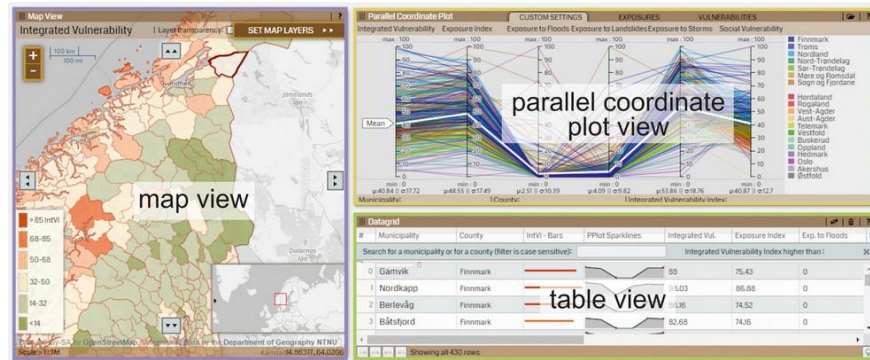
Map View

Integrated Vulnerability | Layer transparency: SET MAP LAYERS

100 km
100 mi

+
-

map view

> 85 IntVI
68-85
50-68
32-50
14-32
< 14

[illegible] OpenStreetMap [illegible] Department of Geography NTNU
Scale = 1:1M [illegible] 14.86377, 64.0206

Parallel Coordinate Plot

CUSTOM SETTINGS | EXPOSURES | VULNERABILITIES

Integrated Vulnerability | Exposure Index | Exposure to Floods | Exposure to Landslides | Exposure to Storms | Social Vulnerability

max : 100 | max : 100 | max : 100 | max : 100 | max : 100 | max : 100

parallel coordinate plot view

Mean

min : 0 | min : 0 | min : 0 | min : 0 | min : 0 | min : 0
μ:40.84 || σ:17.72 | μ:48.55 || σ:17.49 | μ:2.51 || σ:10.39 | μ:4.09 || σ:9.82 | μ:53.66 || σ:18.76 | μ:40.87 || σ:17.7

Municipality | County | Integrated Vulnerability Index

Finnmark
Troms
Nordland
Nord-Trøndelag
Sør-Trøndelag
Møre og Romsdal
Sogn og Fjordane
Hordaland
Rogaland
Vest-Agder
Aust-Agder
Telemark
Vestfold
Buskerud
Oppland
Hedmark
Oslo
Akershus
Østfold

Datagrid

| # | Municipality | County | IntVI - Bars | PPlot Sparklines | Integrated Vul. | Exposure Index | Exp. to Floods |
|---|---|---|---|---|---|---|---|
| | Search for a municipality or for a county (filter is case sensitive): | | | | Integrated Vulnerability Index higher than : | | |
| 0 | Gamvik | Finnmark | | | 88 | 75.43 | 0 |
| 1 | Nordkapp | Finnmark | | | 85.03 | 86.88 | 0 |
| 2 | Berlevåg | Finnmark | | | 84.16 | 74.52 | 0 |
| 3 | Båtsfjord | Finnmark | | | 82.68 | 74.16 | 0 |

table view

Showing all 430 rows